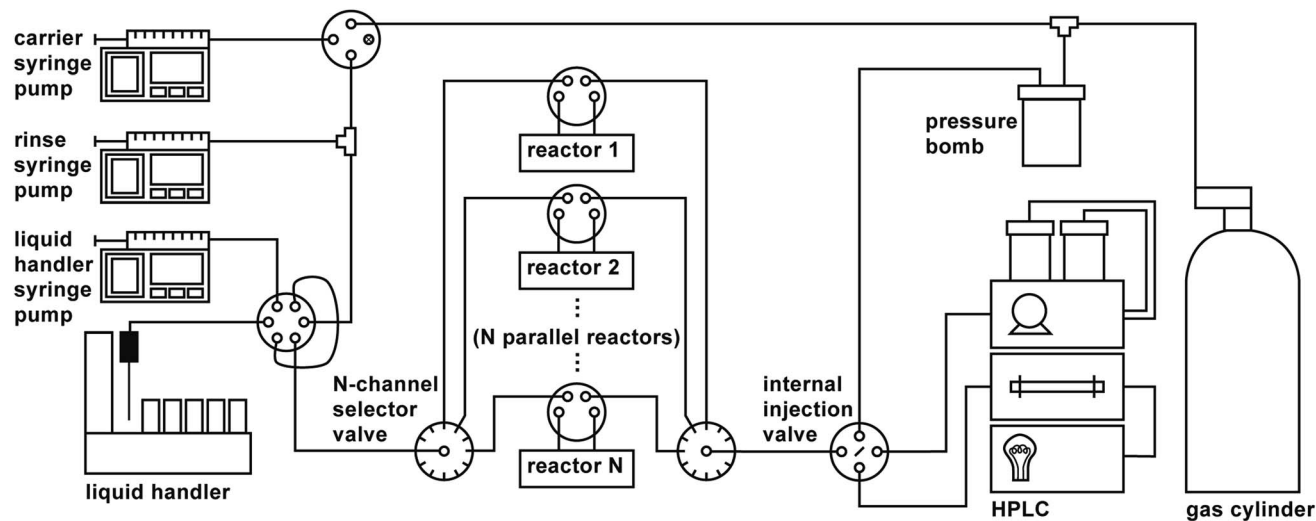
carrier syringe pump

rinse syringe pump

liquid handler syringe pump

liquid handler

reactor 1

reactor 2

⋮

(N parallel reactors)

⋮

reactor N

N-channel selector valve

pressure bomb

internal injection valve

HPLC

gas cylinder